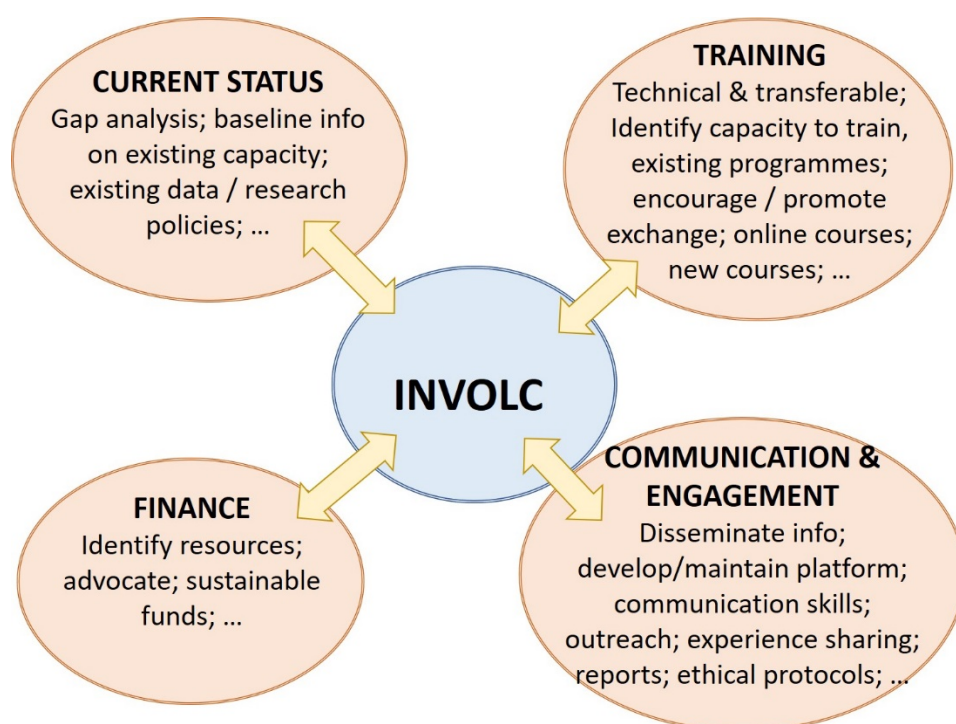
CURRENT STATUS
Gap analysis; baseline info on existing capacity; existing data / research policies; …

TRAINING
Technical & transferable; Identify capacity to train, existing programmes; encourage / promote exchange; online courses; new courses; …

INVOLC

FINANCE
Identify resources; advocate; sustainable funds; …

COMMUNICATION & ENGAGEMENT
Disseminate info; develop/maintain platform; communication skills; outreach; experience sharing; reports; ethical protocols; …